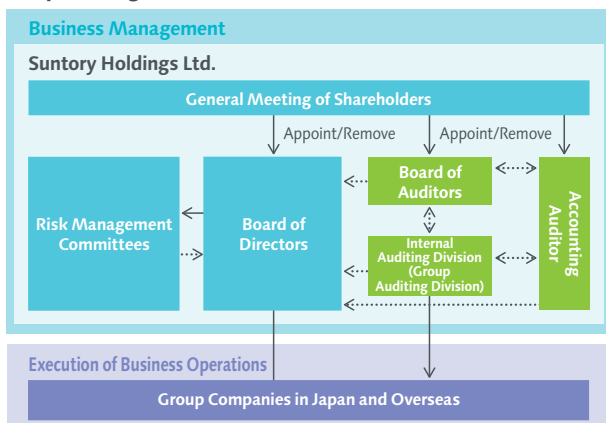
Business Management

Suntory Holdings Ltd.

General Meeting of Shareholders

Appoint/Remove

Appoint/Remove

Board of Auditors

Accounting Auditor

Risk Management Committees

Board of Directors

Internal Auditing Division (Group Auditing Division)

Execution of Business Operations

Group Companies in Japan and Overseas